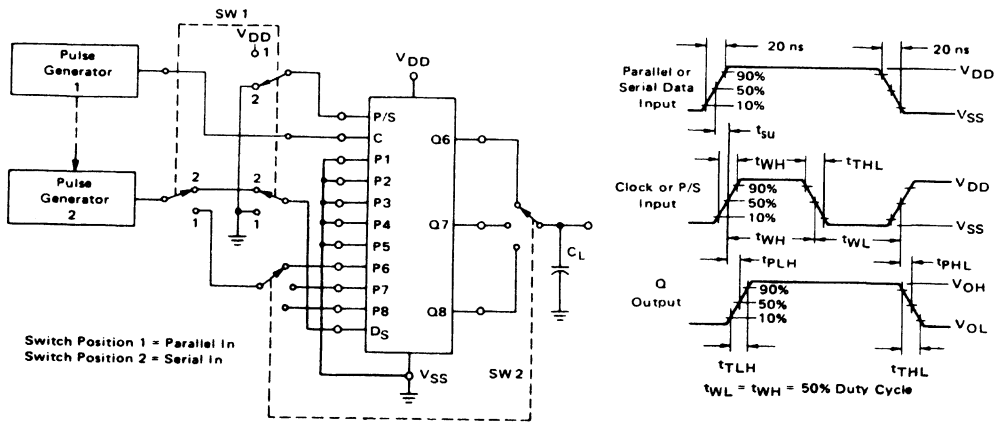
SW 1

$V_{DD}$

1

Pulse Generator 1

2

$V_{DD}$

P/S

C

Q6

P1

Pulse Generator 2

2

2

P2

P3

1

1

P4

Q7

P5

$C_L$

P6

P7

P8

Q8

$D_S$

Switch Position 1 = Parallel In
Switch Position 2 = Serial In

$V_{SS}$

SW 2

20 ns

20 ns

Parallel or Serial Data Input

90%

50%

10%

$V_{DD}$

$V_{SS}$

$t_{su}$

$t_{WH}$

$t_{THL}$

Clock or P/S Input

90%

50%

10%

$V_{DD}$

$V_{SS}$

$t_{WH}$

$t_{WL}$

$t_{PLH}$

$t_{PHL}$

Q Output

90%

50%

10%

$V_{OH}$

$V_{OL}$

$t_{TLH}$

$t_{THL}$

$t_{WL} = t_{WH}$ = 50% Duty Cycle